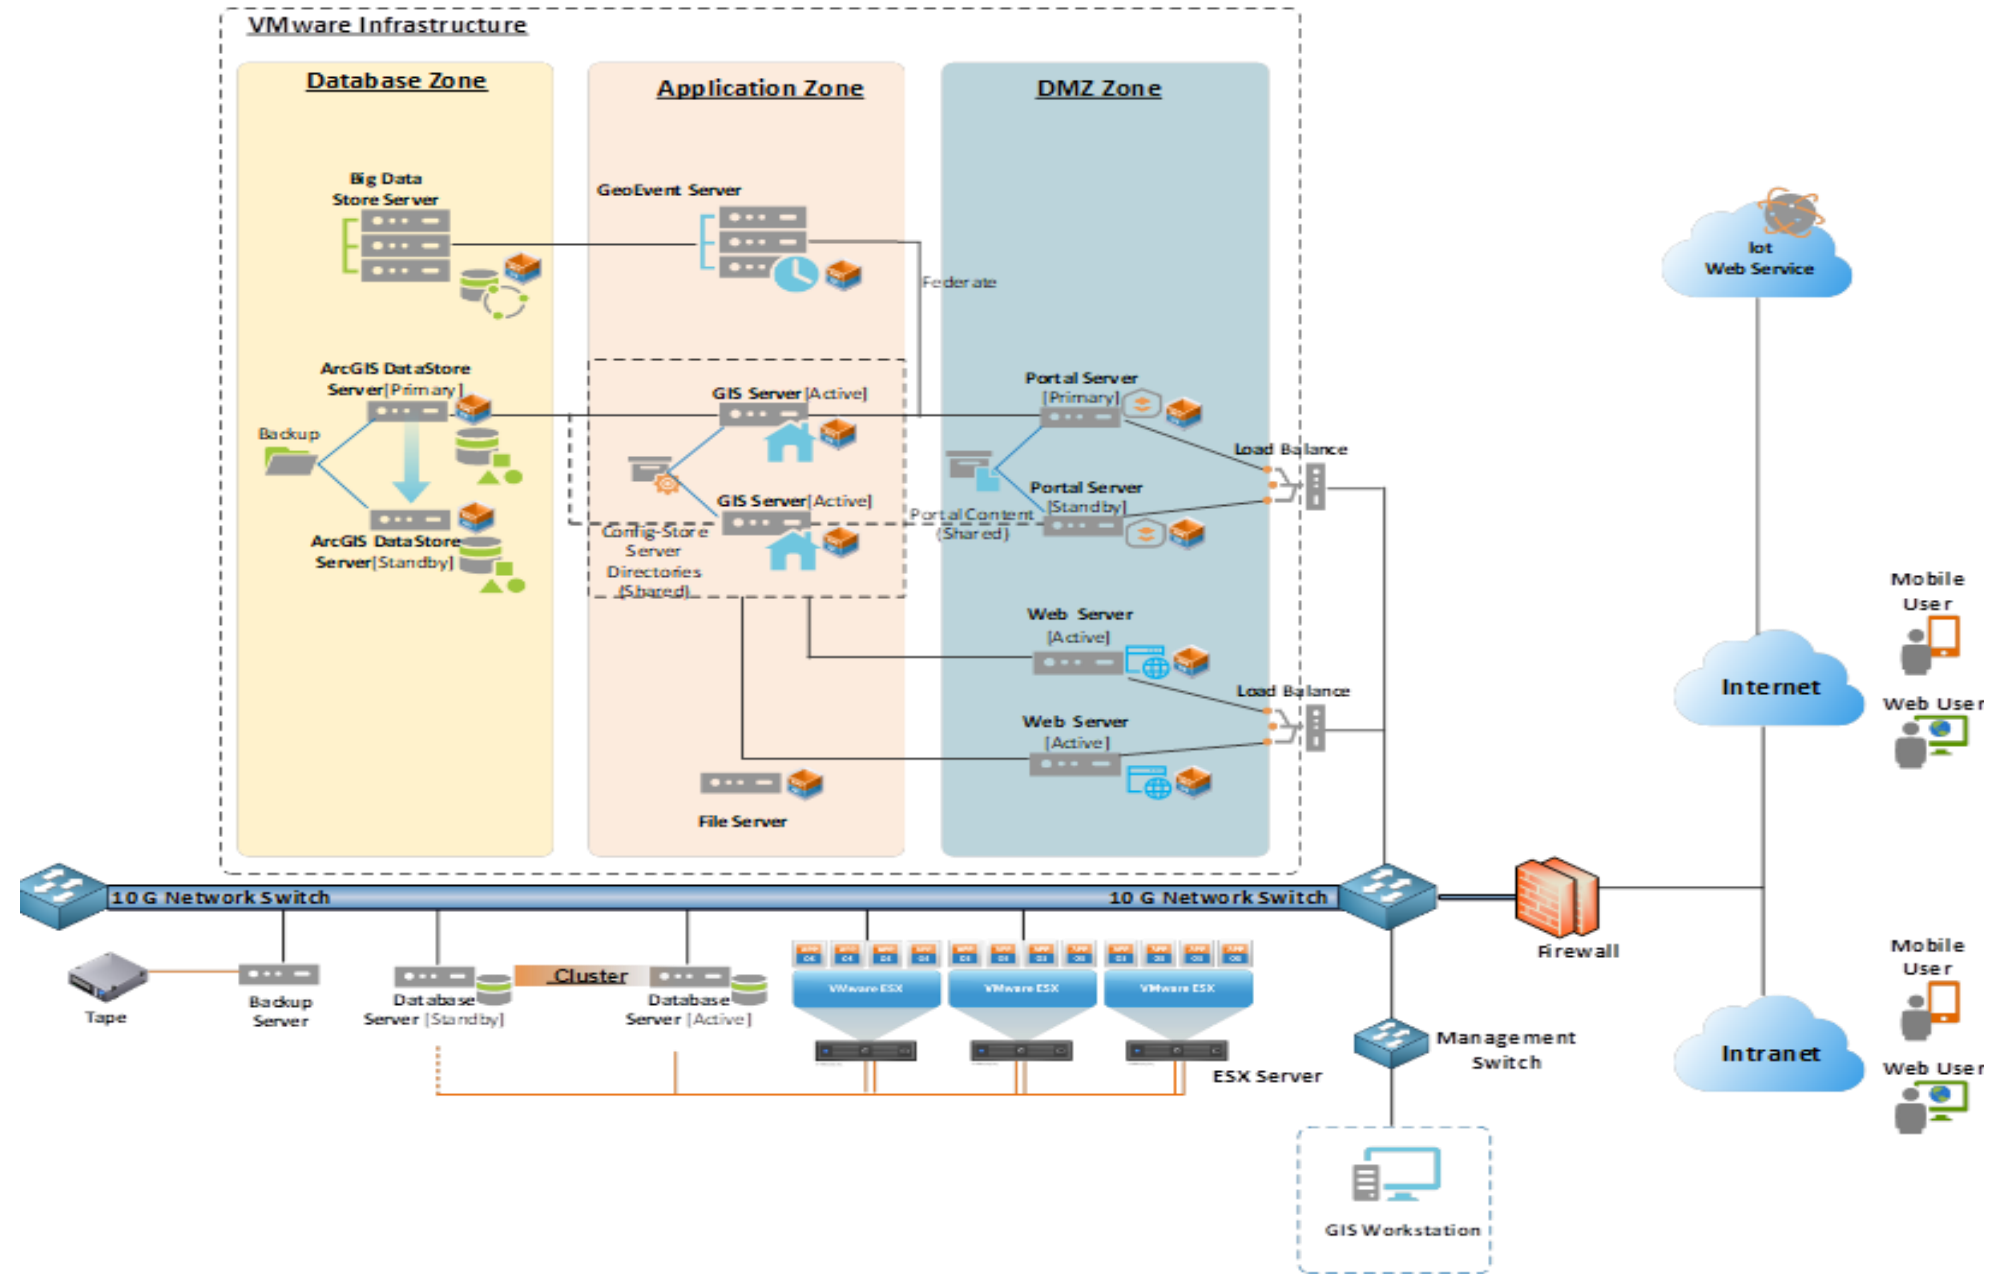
VMware Infrastructure

Database Zone

Big Data Store Server

ArcGIS DataStore Server[Primary]

Backup

ArcGIS DataStore Server[Standby]

Application Zone

GeoEvent Server

GIS Server[Active]

GIS Server[Active]

Config-Store Server Directories (Shared)

File Server

Federate

DMZ Zone

Portal Server [Primary]

Portal Server [Standby]

Portal Content (Shared)

Load Balance

Web Server [Active]

Web Server [Active]

Load Balance

Iot Web Service

Internet

Mobile User

Web User

Intranet

Mobile User

Web User

10 G Network Switch

10 G Network Switch

Firewall

Tape

Backup Server

Database Server [Standby]

Cluster

Database Server [Active]

VMware ESX

VMware ESX

VMware ESX

ESX Server

Management Switch

GIS Workstation